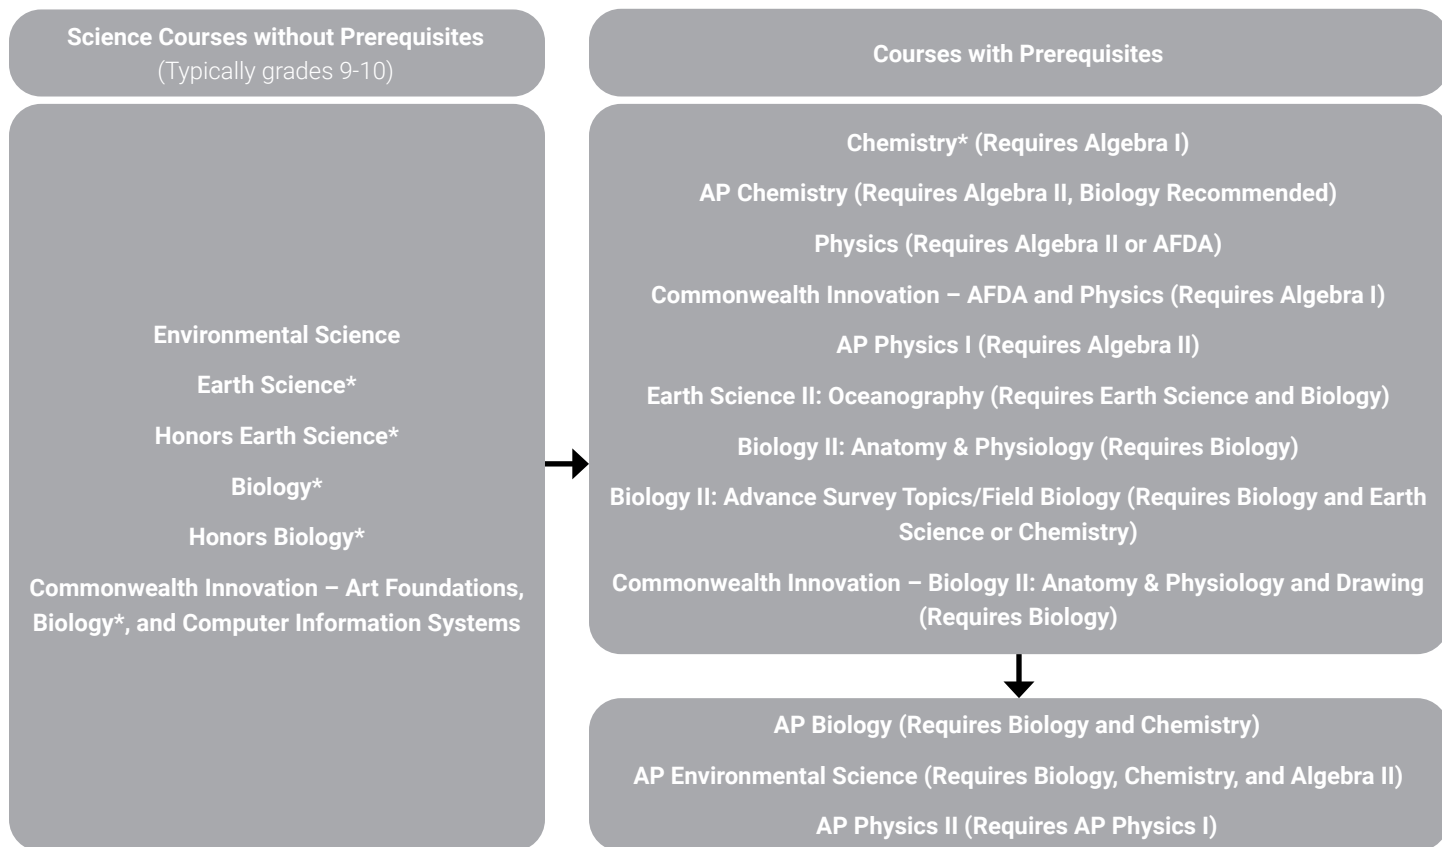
Science Courses without Prerequisites
(Typically grades 9-10)

Environmental Science

Earth Science*

Honors Earth Science*

Biology*

Honors Biology*

Commonwealth Innovation – Art Foundations, Biology*, and Computer Information Systems

Courses with Prerequisites

Chemistry* (Requires Algebra I)

AP Chemistry (Requires Algebra II, Biology Recommended)

Physics (Requires Algebra II or AFDA)

Commonwealth Innovation – AFDA and Physics (Requires Algebra I)

AP Physics I (Requires Algebra II)

Earth Science II: Oceanography (Requires Earth Science and Biology)

Biology II: Anatomy & Physiology (Requires Biology)

Biology II: Advance Survey Topics/Field Biology (Requires Biology and Earth Science or Chemistry)

Commonwealth Innovation – Biology II: Anatomy & Physiology and Drawing (Requires Biology)

AP Biology (Requires Biology and Chemistry)

AP Environmental Science (Requires Biology, Chemistry, and Algebra II)

AP Physics II (Requires AP Physics I)